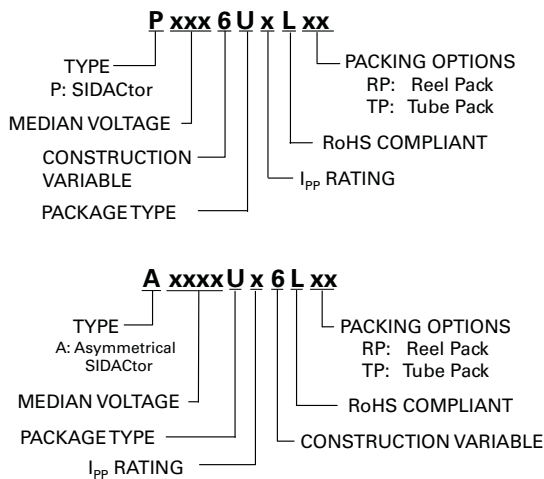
P xxx 6 U x L xx

TYPE
P: SIDACtor

MEDIAN VOLTAGE

CONSTRUCTION VARIABLE

PACKAGE TYPE

PACKING OPTIONS
RP: Reel Pack
TP: Tube Pack

RoHS COMPLIANT

$I_{PP}$ RATING

A xxxx U x 6 L xx

TYPE
A: Asymmetrical SIDACtor

MEDIAN VOLTAGE

PACKAGE TYPE

$I_{PP}$ RATING

PACKING OPTIONS
RP: Reel Pack
TP: Tube Pack

RoHS COMPLIANT

CONSTRUCTION VARIABLE